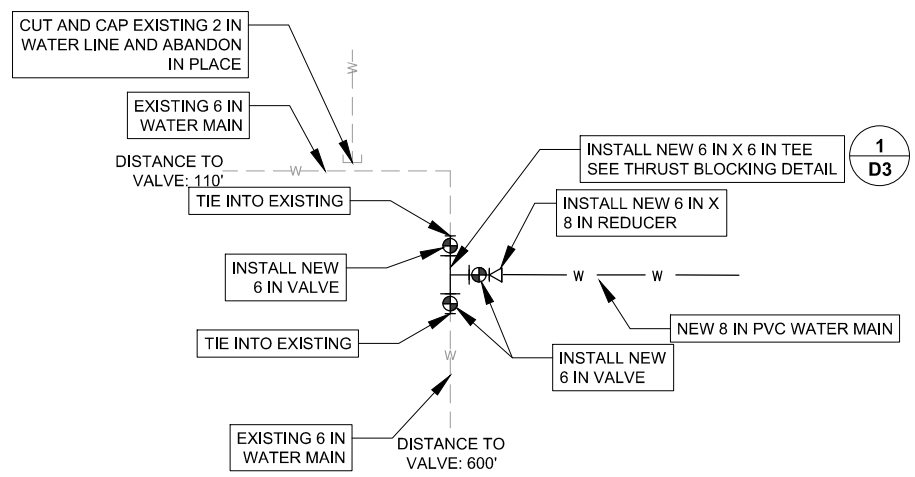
CUT AND CAP EXISTING 2 IN WATER LINE AND ABANDON IN PLACE

W

EXISTING 6 IN WATER MAIN

DISTANCE TO VALVE: 110'

W

TIE INTO EXISTING

INSTALL NEW 6 IN VALVE

TIE INTO EXISTING

INSTALL NEW 6 IN X 6 IN TEE SEE THRUST BLOCKING DETAIL

1
D3

INSTALL NEW 6 IN X 8 IN REDUCER

W W

NEW 8 IN PVC WATER MAIN

INSTALL NEW 6 IN VALVE

W

EXISTING 6 IN WATER MAIN

DISTANCE TO VALVE: 600'